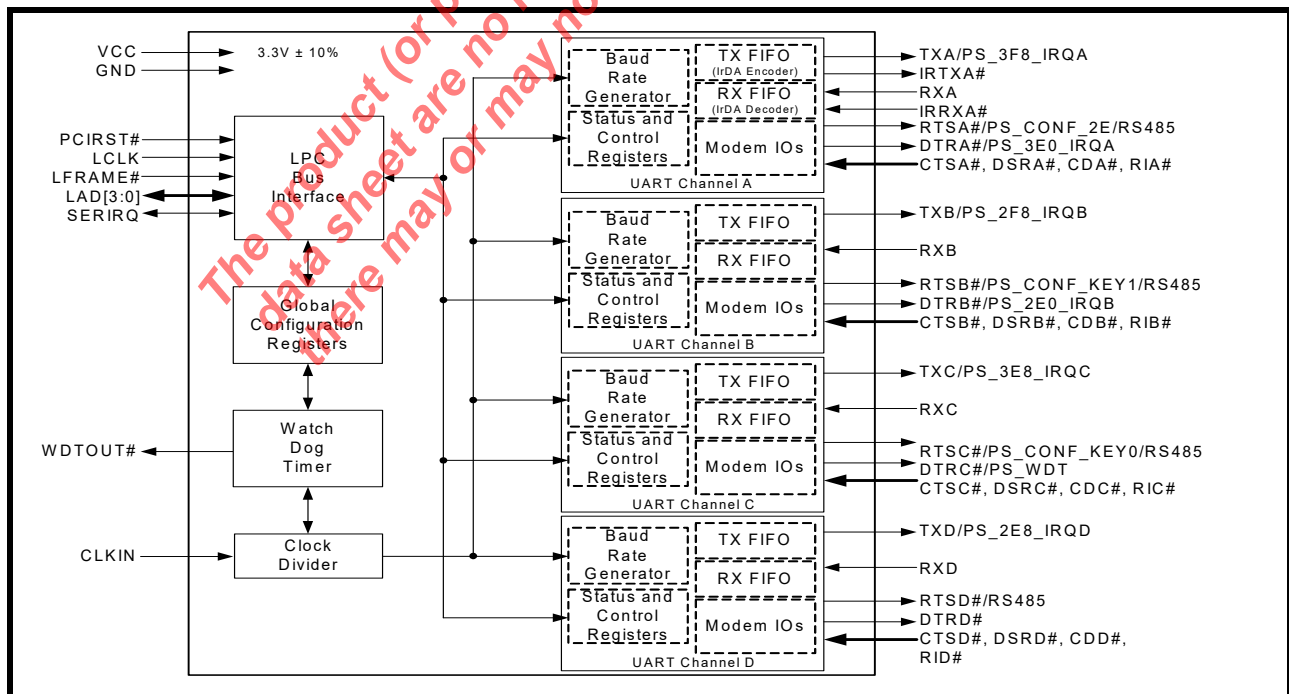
VCC
GND
3.3V ± 10%
PCIRST#
LCLK
LFRAME#
LAD[3:0]
SERIRQ
LPC Bus Interface
Global Configuration Registers
WDTOUT#
Watch Dog Timer
CLKIN
Clock Divider

The product (or p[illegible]
data sheet are no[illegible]
there may or may no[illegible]

Baud Rate Generator
Status and Control Registers
TX FIFO (IrDA Encoder)
RX FIFO (IrDA Decoder)
Modem IOs
UART Channel A
TXA/PS_3F8_IRQA
IRTXA#
RXA
IRRXA#
RTSA#/PS_CONF_2E/RS485
DTRA#/PS_3E0_IRQA
CTSA#, DSRA#, CDA#, RIA#

Baud Rate Generator
Status and Control Registers
TX FIFO
RX FIFO
Modem IOs
UART Channel B
TXB/PS_2F8_IRQB
RXB
RTSB#/PS_CONF_KEY1/RS485
DTRB#/PS_2E0_IRQB
CTSB#, DSRB#, CDB#, RIB#

Baud Rate Generator
Status and Control Registers
TX FIFO
RX FIFO
Modem IOs
UART Channel C
TXC/PS_3E8_IRQC
RXC
RTSC#/PS_CONF_KEY0/RS485
DTRC#/PS_WDT
CTSC#, DSRC#, CDC#, RIC#

Baud Rate Generator
Status and Control Registers
TX FIFO
RX FIFO
Modem IOs
UART Channel D
TXD/PS_2E8_IRQD
RXD
RTSD#/RS485
DTRD#
CTSD#, DSRD#, CDD#, RID#